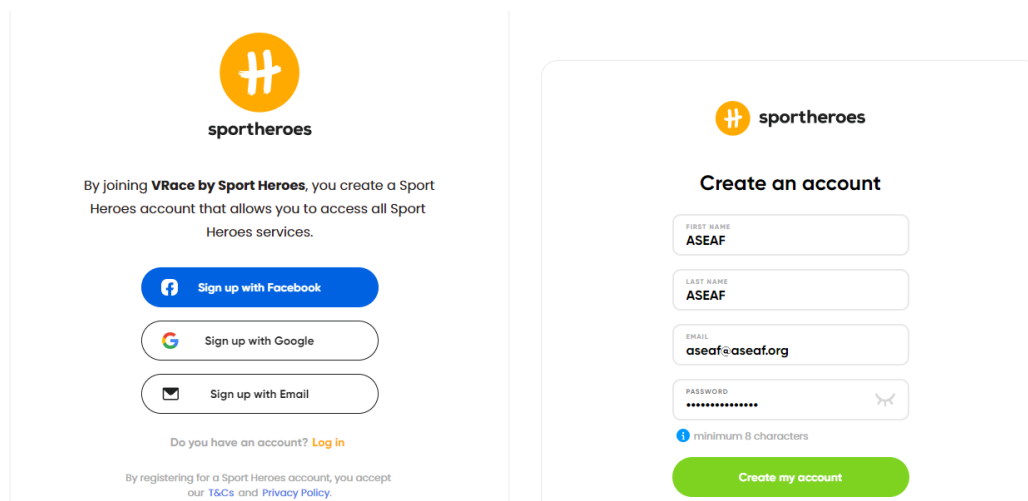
sportheroes

By joining **VRace by Sport Heroes**, you create a Sport Heroes account that allows you to access all Sport Heroes services.

Sign up with Facebook

Sign up with Google

Sign up with Email

Do you have an account? Log in

By registering for a Sport Heroes account, you accept our T&Cs and Privacy Policy.

sportheroes

Create an account

FIRST NAME
ASEAF

LAST NAME
ASEAF

EMAIL
aseaf@aseaf.org

PASSWORD
•••••••••••••••

minimum 8 characters

Create my account